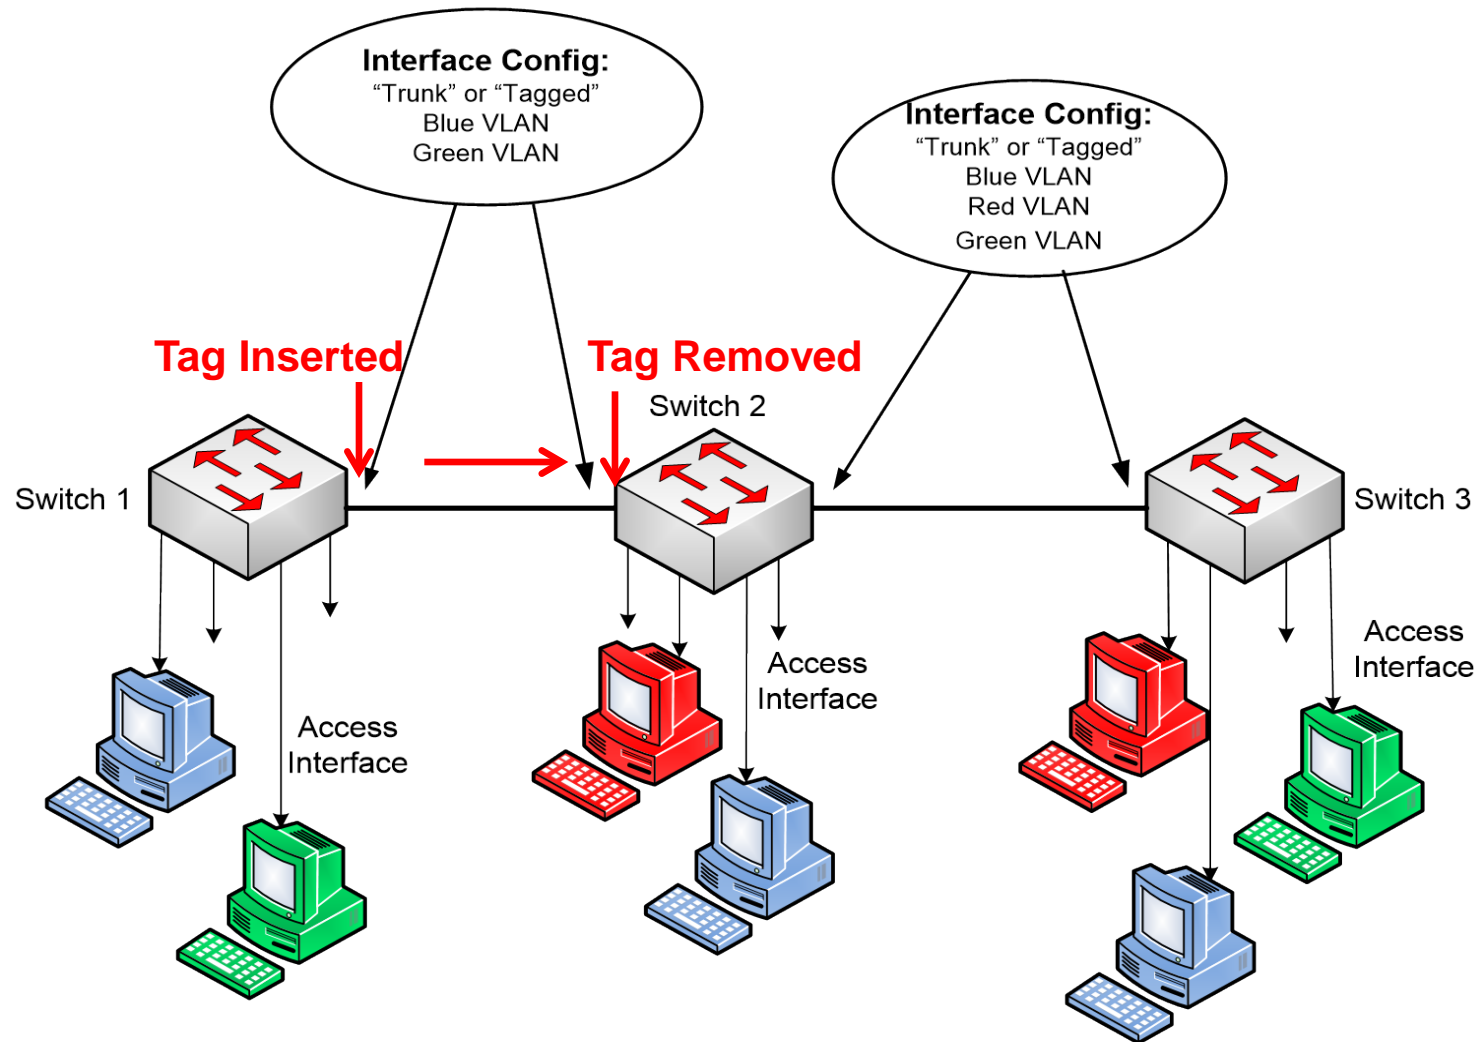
Interface Config:
“Trunk” or “Tagged”
Blue VLAN
Green VLAN

Interface Config:
“Trunk” or “Tagged”
Blue VLAN
Red VLAN
Green VLAN

Tag Inserted

Tag Removed

Switch 2

Switch 1

Switch 3

Access Interface

Access Interface

Access Interface